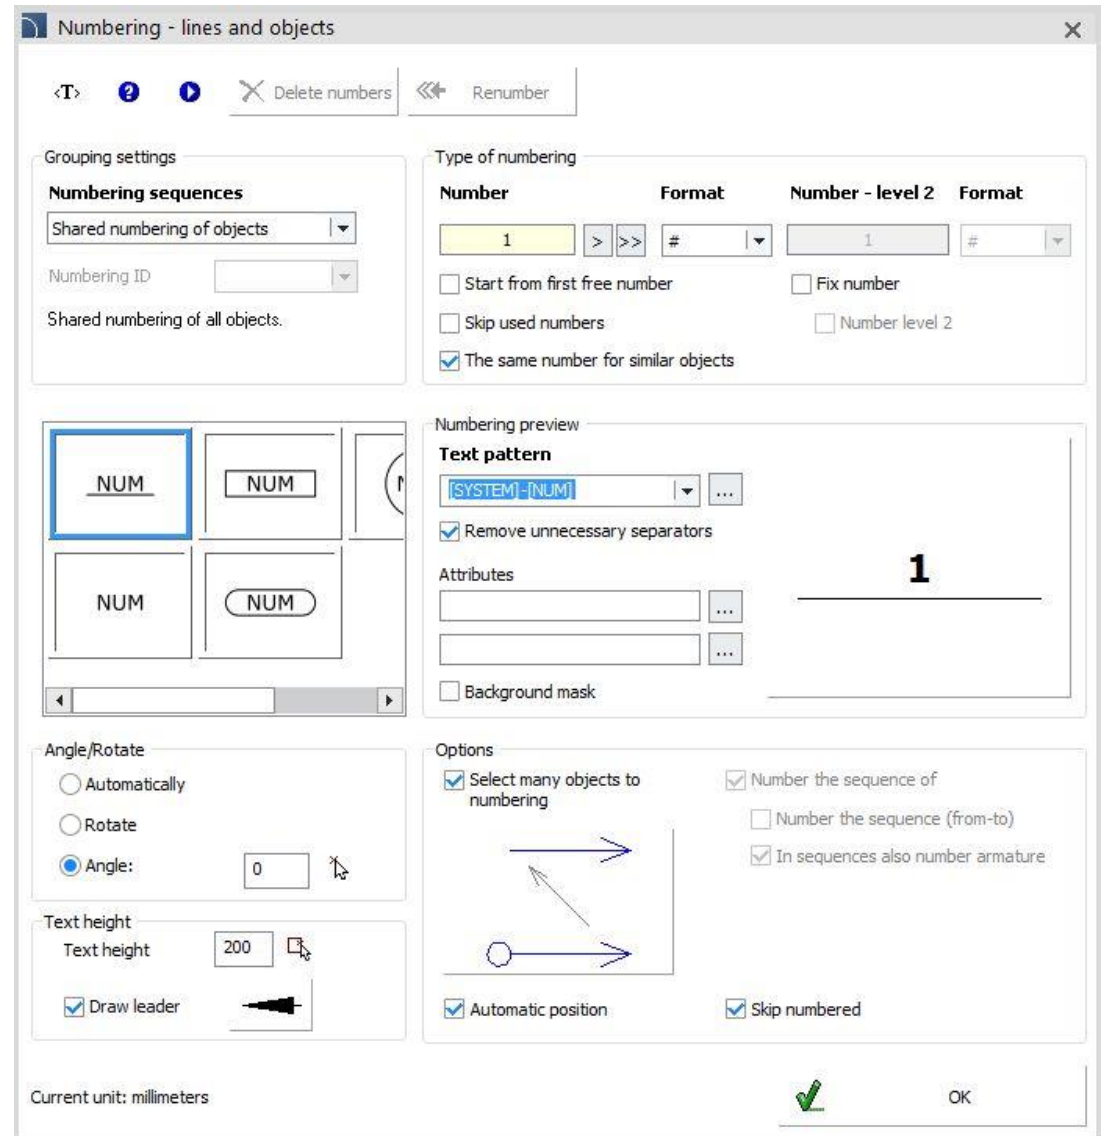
Numbering - lines and objects

<T> Delete numbers Renumber

Grouping settings
Numbering sequences
Shared numbering of objects
Numbering ID
Shared numbering of all objects.

Type of numbering
Number Format Number - level 2 Format
1 > >> # 1 #
Start from first free number
Fix number
Skip used numbers
Number level 2
The same number for similar objects

NUM NUM
NUM NUM

Numbering preview
Text pattern
[SYSTEM]-[NUM] ...
Remove unnecessary separators
Attributes
...
...
Background mask
1

Angle/Rotate
Automatically
Rotate
Angle: 0

Text height
Text height 200
Draw leader

Options
Select many objects to numbering
Number the sequence of
Number the sequence (from-to)
In sequences also number armature
Automatic position
Skip numbered

Current unit: millimeters
OK